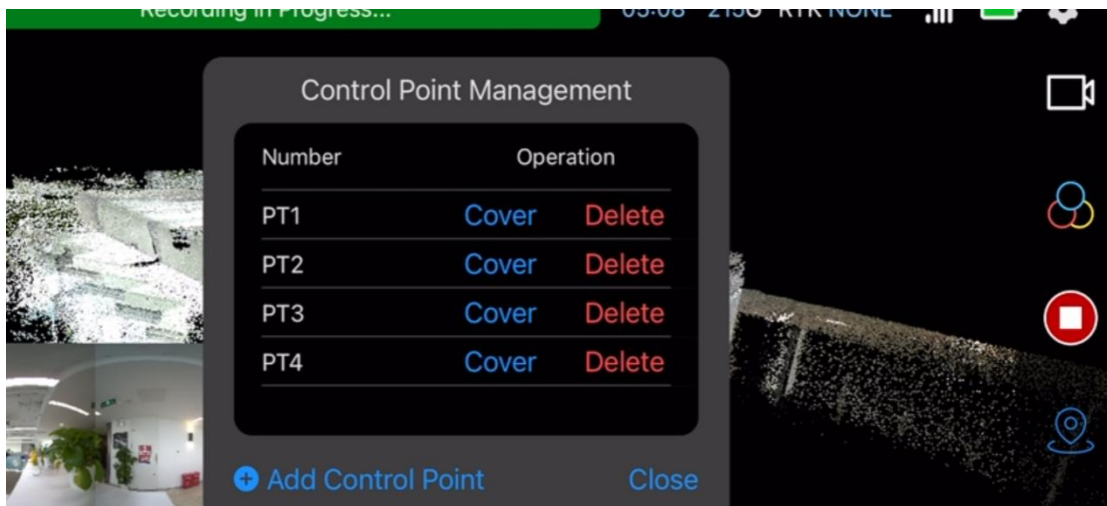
Recording in Progress... 05:08 215G RTK NONE

Control Point Management

| Number | Operation | |
|---|---|---|
| PT1 | Cover | Delete |
| PT2 | Cover | Delete |
| PT3 | Cover | Delete |
| PT4 | Cover | Delete |

Add Control Point

Close